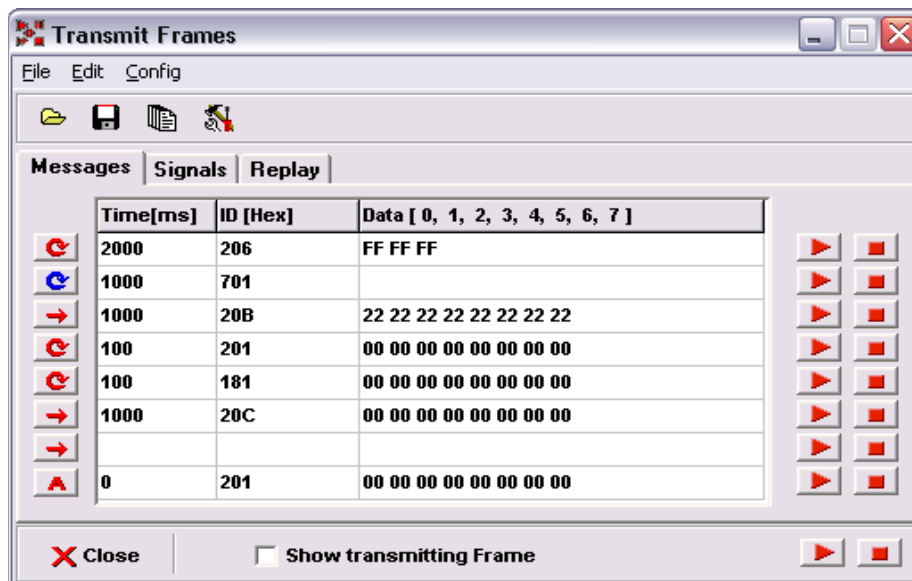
Transmit Frames

File Edit Config

Messages | Signals | Replay

| Time[ms] | ID [Hex] | Data [ 0, 1, 2, 3, 4, 5, 6, 7 ] |
|---|---|---|
| 2000 | 206 | FF FF FF |
| 1000 | 701 | |
| 1000 | 20B | 22 22 22 22 22 22 22 22 |
| 100 | 201 | 00 00 00 00 00 00 00 00 |
| 100 | 181 | 00 00 00 00 00 00 00 00 |
| 1000 | 20C | 00 00 00 00 00 00 00 00 |
| | | |
| 0 | 201 | 00 00 00 00 00 00 00 00 |

Close

Show transmitting Frame